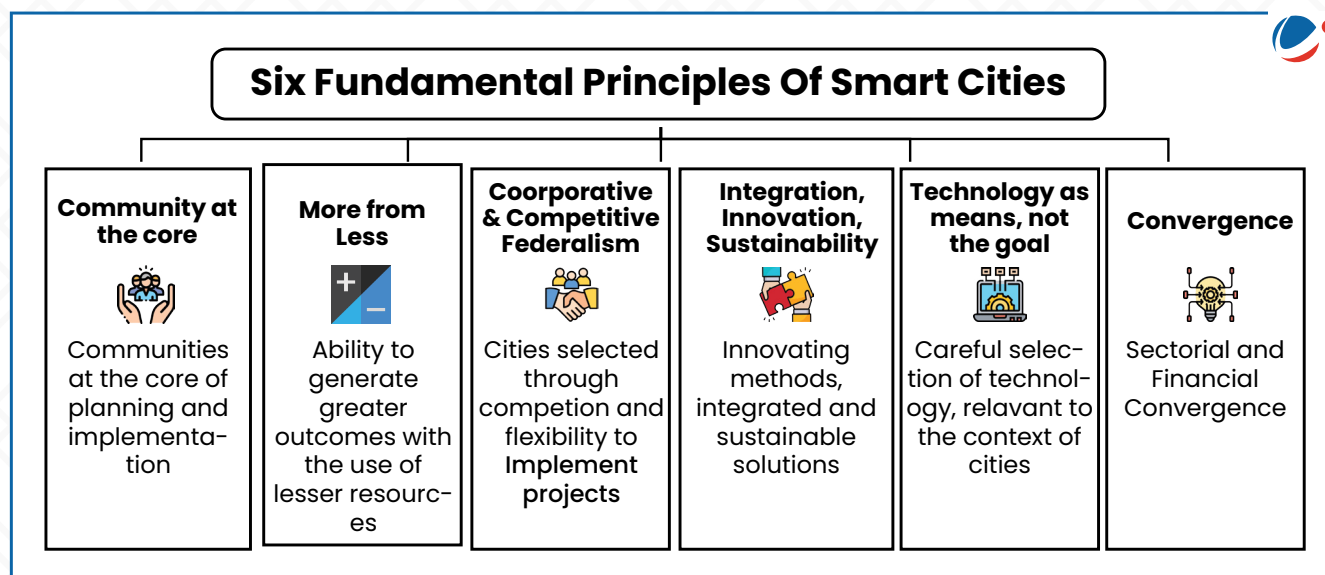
Six Fundamental Principles Of Smart Cities

Community at the core

Communities at the core of planning and implementation

More from Less

+ −

Ability to generate greater outcomes with the use of lesser resources

Coorporative & Competitive Federalism

Cities selected through competion and flexibility to Implement projects

Integration, Innovation, Sustainability

Innovating methods, integrated and sustainable solutions

Technology as means, not the goal

Careful selection of technology, relavant to the context of cities

Convergence

Sectorial and Financial Convergence